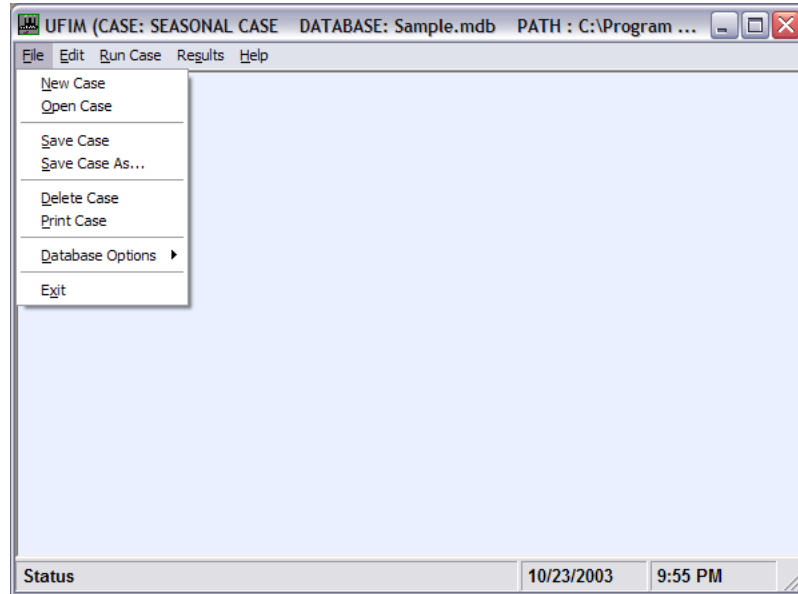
UFIM (CASE: SEASONAL CASE DATABASE: Sample.mdb PATH : C:\Program ...

File Edit Run Case Results Help

New Case
Open Case

Save Case
Save Case As...

Delete Case
Print Case

Database Options

Exit

Status | 10/23/2003 | 9:55 PM